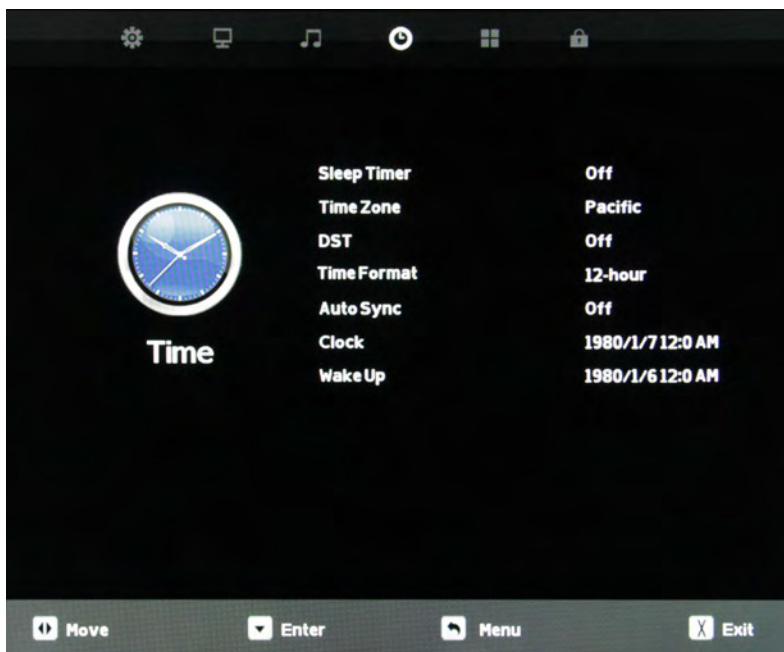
Time

| | |
|---|---|
| Sleep Timer | Off |
| Time Zone | Pacific |
| DST | Off |
| Time Format | 12-hour |
| Auto Sync | Off |
| Clock | 1980/1/7 12:0 AM |
| Wake Up | 1980/1/6 12:0 AM |

Move Enter Menu Exit